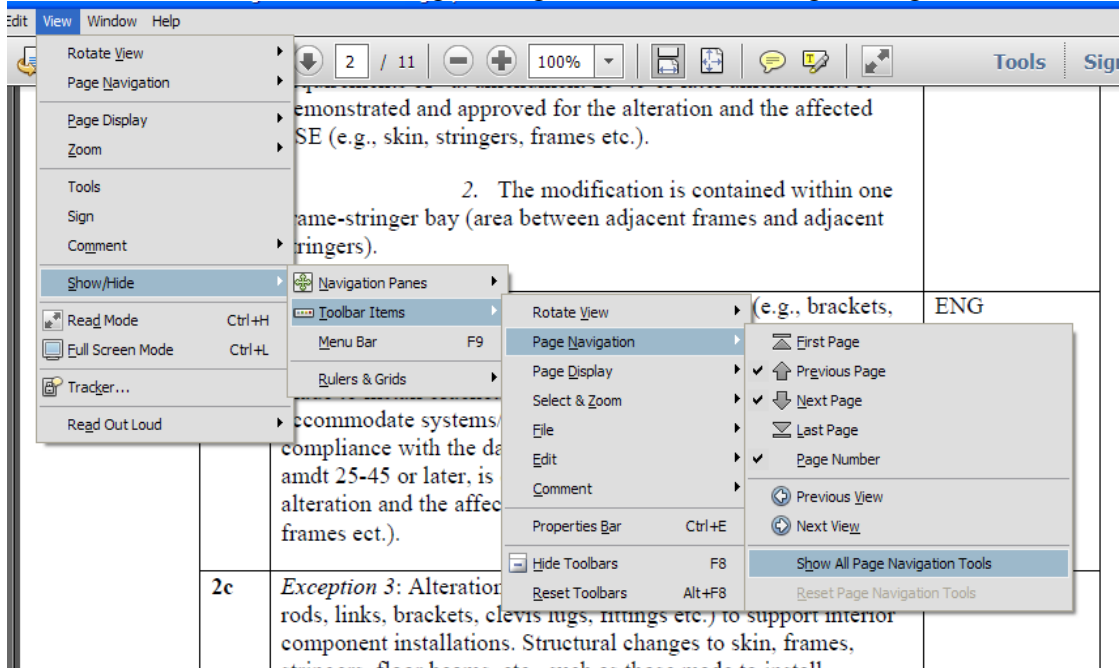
Edit View Window Help

2 / 11 100% Tools Sign

Rotate View
Page Navigation
Page Display
Zoom
Tools
Sign
Comment
Show/Hide
Read Mode Ctrl+H
Full Screen Mode Ctrl+L
Tracker...
Read Out Loud

Navigation Panes
Toolbar Items
Menu Bar F9
Rulers & Grids

Rotate View
Page Navigation
Page Display
Select & Zoom
File
Edit
Comment
Properties Bar Ctrl+E
Hide Toolbars F8
Reset Toolbars Alt+F8

First Page
Previous Page
Next Page
Last Page
Page Number
Previous View
Next View
Show All Page Navigation Tools
Reset Page Navigation Tools

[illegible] emonstrated and approved for the alteration and the affected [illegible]SE (e.g., skin, stringers, frames etc.).

2. The modification is contained within one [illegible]rame-stringer bay (area between adjacent frames and adjacent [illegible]tringers).

(e.g., brackets, ENG

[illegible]ccommodate systems/ compliance with the da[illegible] amdt 25-45 or later, is alteration and the affec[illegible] frames ect.).

2c Exception 3: Alteration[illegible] rods, links, brackets, clevis lugs, fittings etc.) to support interior component installations. Structural changes to skin, frames, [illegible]